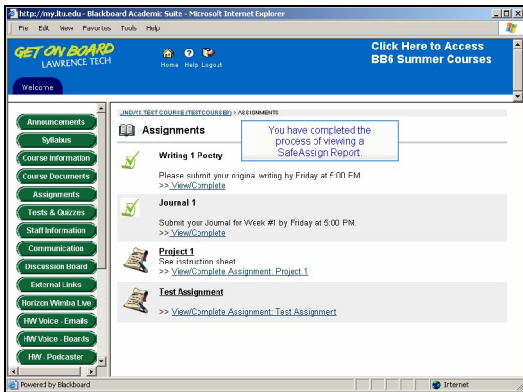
http://my.ltu.edu - Blackboard Academic Suite - Microsoft Internet Explorer

File Edit View Favorites Tools Help

GET ON BOARD
LAWRENCE TECH

Home Help Logout

Click Here to Access
BB6 Summer Courses

Welcome

Announcements
Syllabus
Course Information
Course Documents
Assignments
Tests & Quizzes
Staff Information
Communication
Discussion Board
External Links
Horizon Wimba Live
HW Voice - Emails
HW Voice - Boards
HW - Podcaster

JNDG1 TEST COURSE (TESTCOURSE) > ASSIGNMENTS

Assignments

You have completed the process of viewing a SafeAssign Report.

Writing 1 Poetry

Please submit your original writing by Friday at 5:00 PM.
>> View/Complete

Journal 1

Submit your Journal for Week #1 by Friday at 5:00 PM.
>> View/Complete

Project 1
See instruction sheet
>> View/Complete Assignment: Project 1

Test Assignment

>> View/Complete Assignment: Test Assignment

Powered by Blackboard

Internet